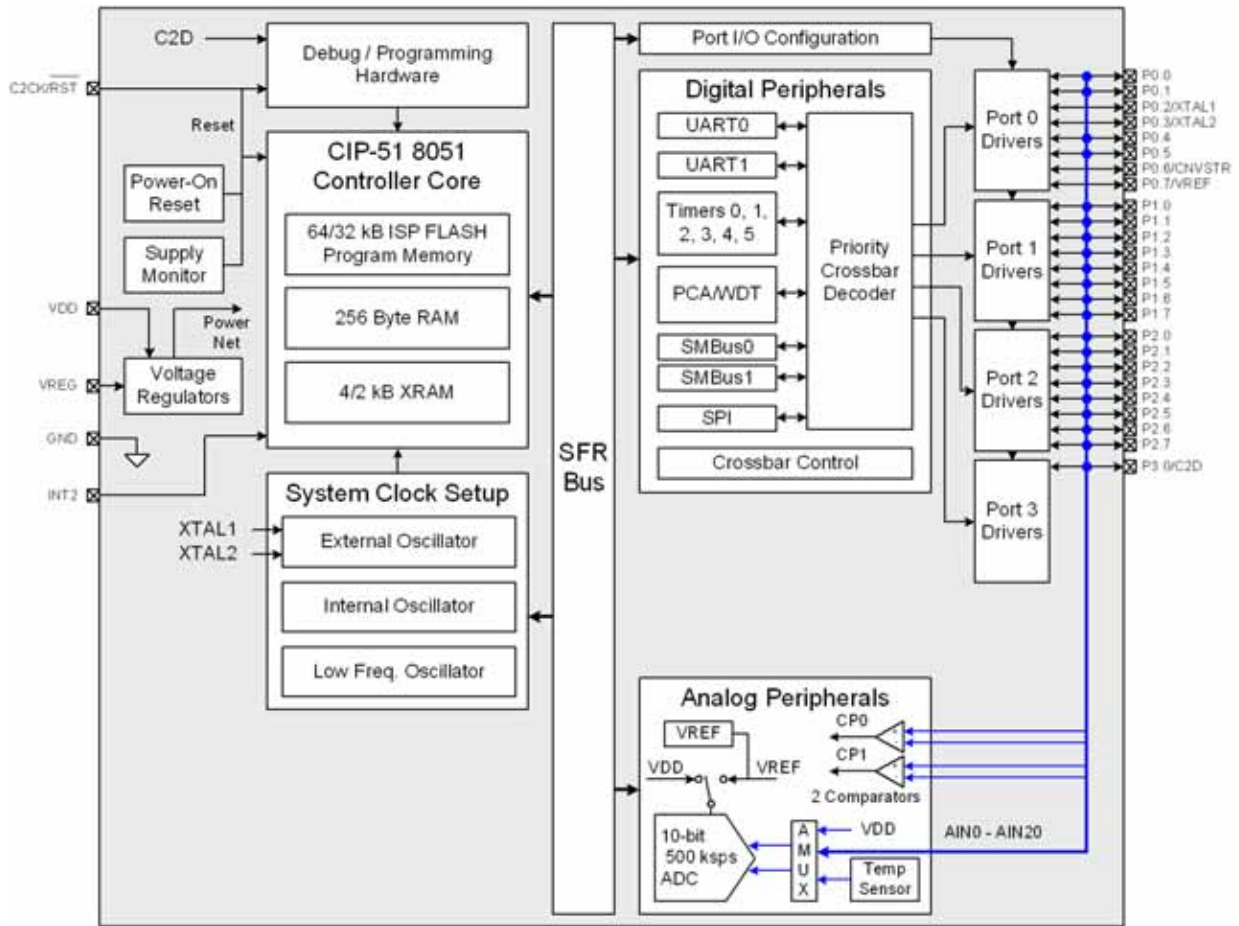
C2D

Debug / Programming Hardware

C2CK/$\overline{RST}$

Reset

Power-On Reset

Supply Monitor

CIP-51 8051 Controller Core

64/32 kB ISP FLASH Program Memory

256 Byte RAM

4/2 kB XRAM

VDD

Power Net

VREG

Voltage Regulators

GND

INT2

System Clock Setup

XTAL1

XTAL2

External Oscillator

Internal Oscillator

Low Freq. Oscillator

SFR Bus

Port I/O Configuration

Digital Peripherals

UART0

UART1

Timers 0, 1, 2, 3, 4, 5

PCA/WDT

SMBus0

SMBus1

SPI

Priority Crossbar Decoder

Crossbar Control

Port 0 Drivers

Port 1 Drivers

Port 2 Drivers

Port 3 Drivers

P0.0
P0.1
P0.2/XTAL1
P0.3/XTAL2
P0.4
P0.5
P0.6/CNVSTR
P0.7/VREF
P1.0
P1.1
P1.2
P1.3
P1.4
P1.5
P1.6
P1.7
P2.0
P2.1
P2.2
P2.3
P2.4
P2.5
P2.6
P2.7
P3.0/C2D

Analog Peripherals

VREF

CP0

CP1

VDD

VREF

2 Comparators

10-bit 500 ksps ADC

A M U X

VDD

Temp Sensor

AIN0 - AIN20